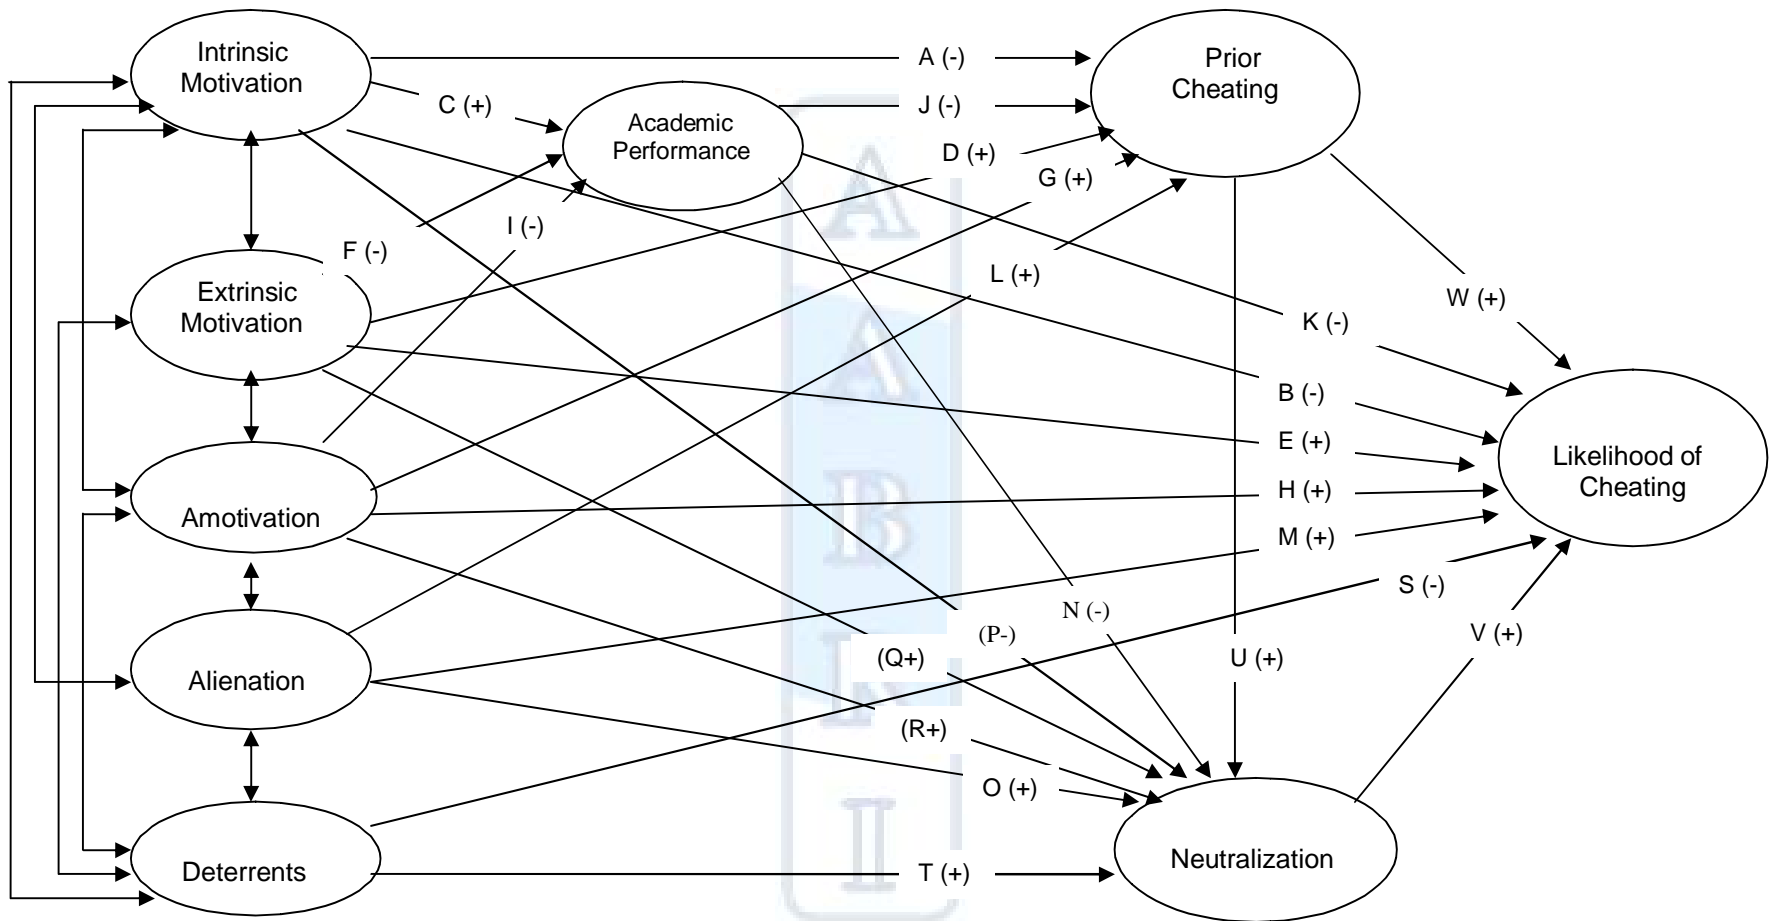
Intrinsic Motivation

A (-)

Prior Cheating

C (+)

Academic Performance

J (-)

D (+)

G (+)

I (-)

F (-)

Extrinsic Motivation

L (+)

W (+)

K (-)

B (-)

E (+)

Likelihood of Cheating

Amotivation

H (+)

M (+)

S (-)

N (-)

(P-)

Alienation

(Q+)

U (+)

V (+)

(R+)

O (+)

Deterrents

T (+)

Neutralization